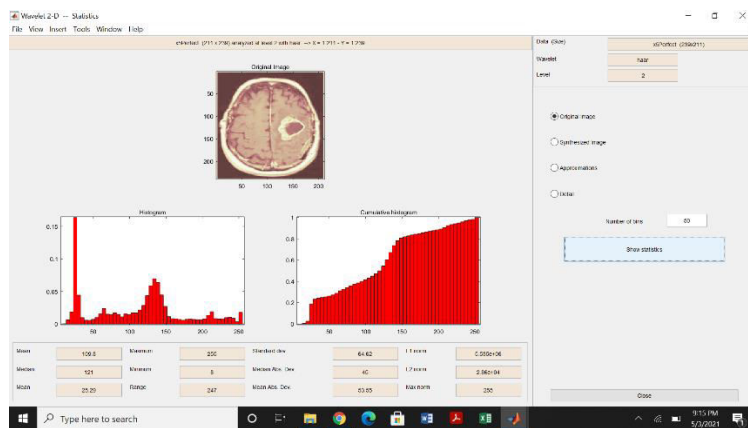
Wavelet 2-D -- Statistics
File View Insert Tools Window Help

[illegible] (211 x 256) analyzed at level 2 with haar --> X = 1:211 - Y = 1:256

Data (Size) | X6Perfect (256x211)
Wavelet | haar
Level | 2

Original Image

50
100
150
200
50 100 150 200

Original image
Synthesized image
Approximations
Detail

Number of bins 60

Show statistics

Histogram
0.15
0.1
0.05
0
50 100 150 200 250

Cumulative histogram
1
0.8
0.6
0.4
0.2
0
50 100 150 200 250

| Mean | 109.5 | Maximum | 255 | Standard dev | 64.62 | L1 norm | 5.888e+06 |
|---|---|---|---|---|---|---|---|
| Median | 121 | Minimum | 8 | Median Abs. Dev | 40 | L2 norm | 2.96e+04 |
| Mode | 25.29 | Range | 247 | Mean Abs. Dev | 53.65 | Max norm | 255 |

Close

Type here to search

9:15 PM
5/3/2021